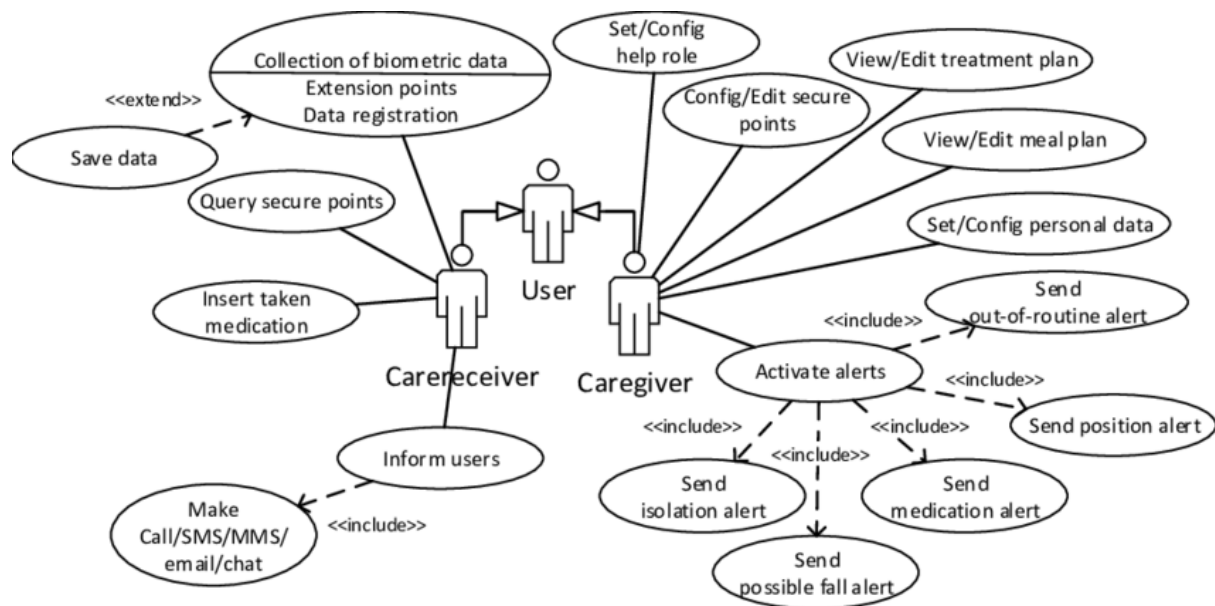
Collection of biometric data
Extension points
Data registration

<<extend>>

Save data

Set/Config
help role

View/Edit treatment plan

Config/Edit secure
points

View/Edit meal plan

Query secure points

Set/Config personal data

User

Insert taken
medication

Send
out-of-routine alert

<<include>>

Carereceiver

Caregiver

Activate alerts

<<include>>

Send position alert

<<include>>

<<include>>

<<include>>

Inform users

Send
isolation alert

Send
medication alert

Make
Call/SMS/MMS/
email/chat

<<include>>

Send
possible fall alert